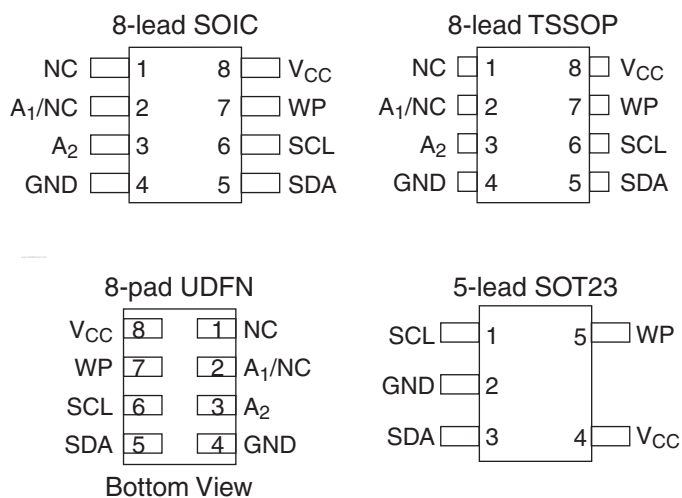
8-lead SOIC

NC 1 8 $V_{CC}$
$A_1$/NC 2 7 WP
$A_2$ 3 6 SCL
GND 4 5 SDA

8-lead TSSOP

NC 1 8 $V_{CC}$
$A_1$/NC 2 7 WP
$A_2$ 3 6 SCL
GND 4 5 SDA

8-pad UDFN

$V_{CC}$ 8 1 NC
WP 7 2 $A_1$/NC
SCL 6 3 $A_2$
SDA 5 4 GND

Bottom View

5-lead SOT23

SCL 1 5 WP
GND 2
SDA 3 4 $V_{CC}$